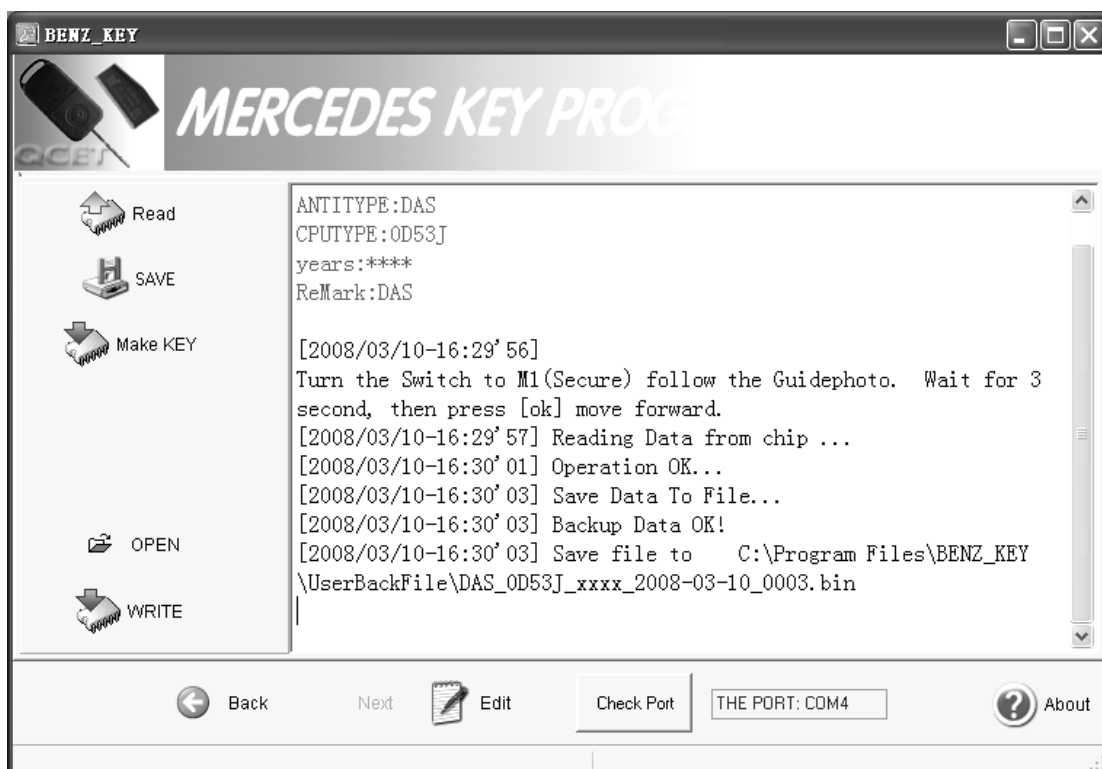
BENZ_KEY

CGET

MERCEDES KEY PROG

Read

SAVE

Make KEY

OPEN

WRITE

ANTITYPE:DAS
CPUTYPE:0D53J
years:****
ReMark:DAS

[2008/03/10-16:29'56]
Turn the Switch to M1(Secure) follow the Guidephoto. Wait for 3 second, then press [ok] move forward.
[2008/03/10-16:29'57] Reading Data from chip ...
[2008/03/10-16:30'01] Operation OK...
[2008/03/10-16:30'03] Save Data To File...
[2008/03/10-16:30'03] Backup Data OK!
[2008/03/10-16:30'03] Save file to C:\Program Files\BENZ_KEY \UserBackFile\DAS_0D53J_xxxx_2008-03-10_0003.bin

Back

Next

Edit

Check Port

THE PORT: COM4

About